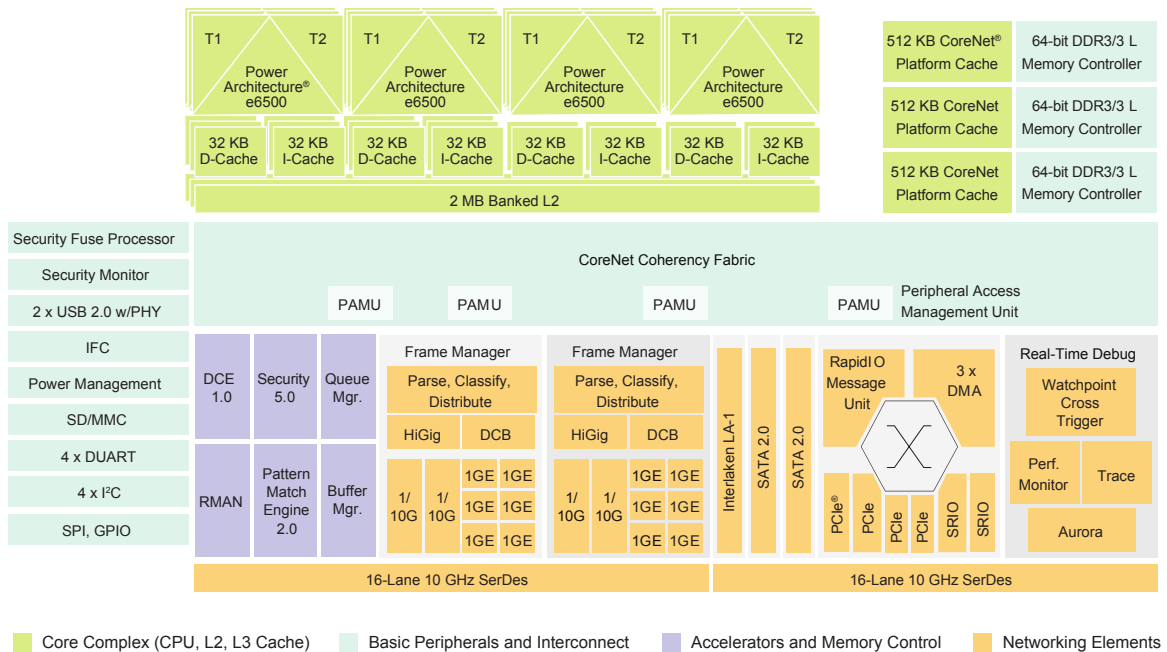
T1 T2 Power Architecture® e6500
T1 T2 Power Architecture e6500
T1 T2 Power Architecture e6500
T1 T2 Power Architecture e6500

32 KB D-Cache
32 KB I-Cache
32 KB D-Cache
32 KB I-Cache
32 KB D-Cache
32 KB I-Cache
32 KB D-Cache
32 KB I-Cache

2 MB Banked L2

512 KB CoreNet® Platform Cache
64-bit DDR3/3 L Memory Controller
512 KB CoreNet Platform Cache
64-bit DDR3/3 L Memory Controller
512 KB CoreNet Platform Cache
64-bit DDR3/3 L Memory Controller

Security Fuse Processor
Security Monitor
2 x USB 2.0 w/PHY
IFC
Power Management
SD/MMC
4 x DUART
4 x I$^2$C
SPI, GPIO

CoreNet Coherency Fabric
PAMU
PAMU
PAMU
PAMU
Peripheral Access Management Unit

DCE 1.0
Security 5.0
Queue Mgr.
RMAN
Pattern Match Engine 2.0
Buffer Mgr.

Frame Manager
Parse, Classify, Distribute
HiGig
DCB
1/10G
1/10G
1GE
1GE
1GE
1GE
1GE
1GE

Frame Manager
Parse, Classify, Distribute
HiGig
DCB
1/10G
1/10G
1GE
1GE
1GE
1GE
1GE
1GE

Interlaken LA-1
SATA 2.0
SATA 2.0

RapidIO Message Unit
3 x DMA
PCIe®
PCIe
PCIe
PCIe
SRIO
SRIO

Real-Time Debug
Watchpoint Cross Trigger
Perf. Monitor
Trace
Aurora

16-Lane 10 GHz SerDes
16-Lane 10 GHz SerDes

Core Complex (CPU, L2, L3 Cache)
Basic Peripherals and Interconnect
Accelerators and Memory Control
Networking Elements